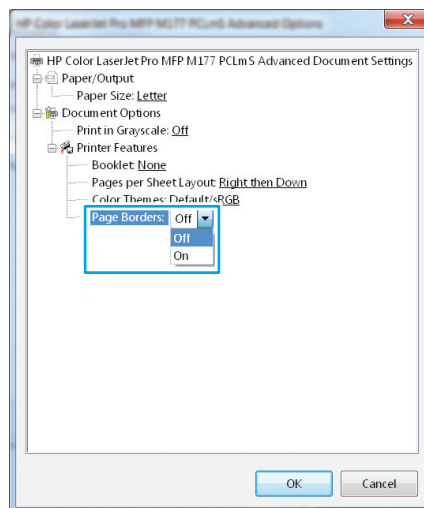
HP Color LaserJet Pro MFP M177 PCLmS Advanced Options

HP Color LaserJet Pro MFP M177 PCLmS Advanced Document Settings
Paper/Output
Paper Size: Letter
Document Options
Print in Grayscale: Off
Printer Features
Booklet: None
Pages per Sheet Layout: Right then Down
Color Themes: Default/sRGB
Page Borders: Off
Off
On

OK
Cancel